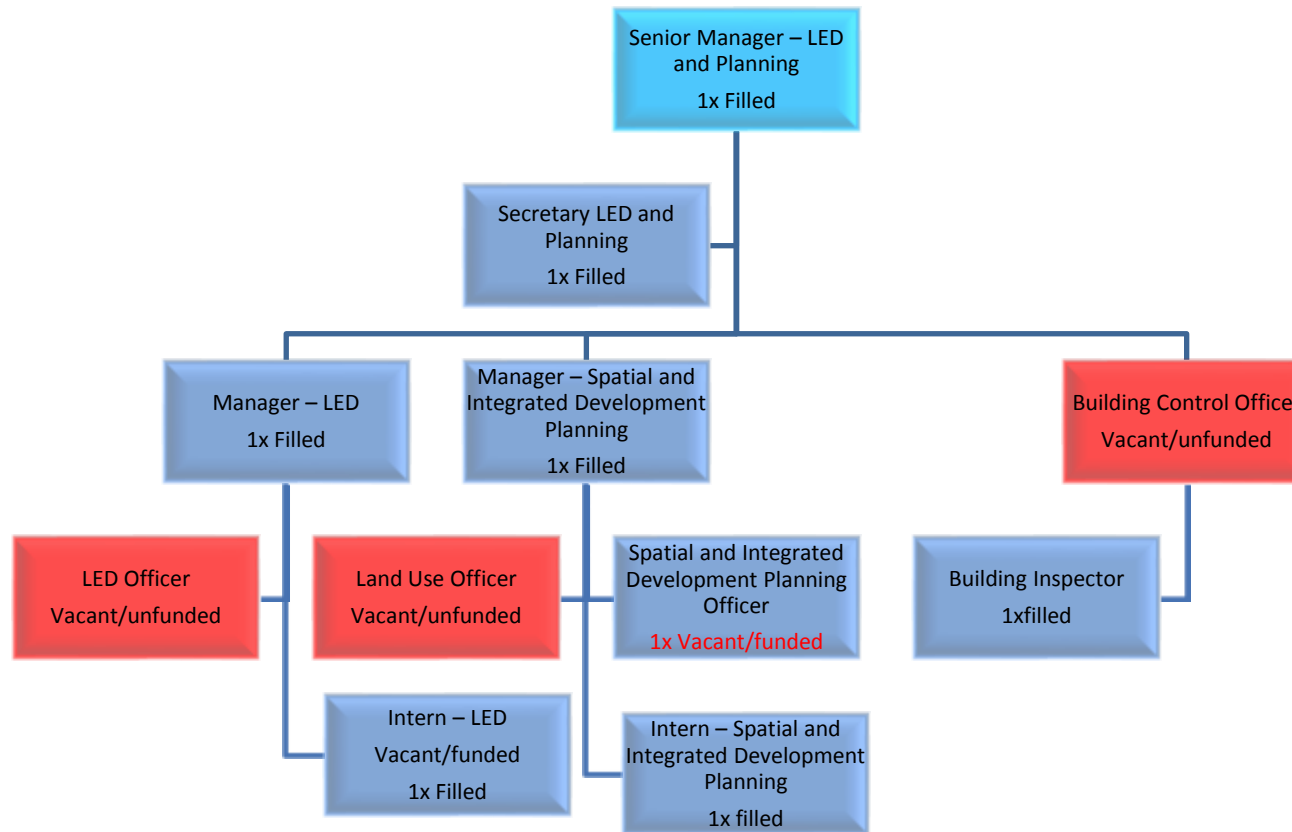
Senior Manager – LED and Planning
1x Filled

Secretary LED and Planning
1x Filled

Manager – LED
1x Filled

Manager – Spatial and Integrated Development Planning
1x Filled

Building Control Office
Vacant/unfunded

LED Officer
Vacant/unfunded

Land Use Officer
Vacant/unfunded

Spatial and Integrated Development Planning Officer
1x Vacant/funded

Building Inspector
1xfilled

Intern – LED
Vacant/funded
1x Filled

Intern – Spatial and Integrated Development Planning
1x filled